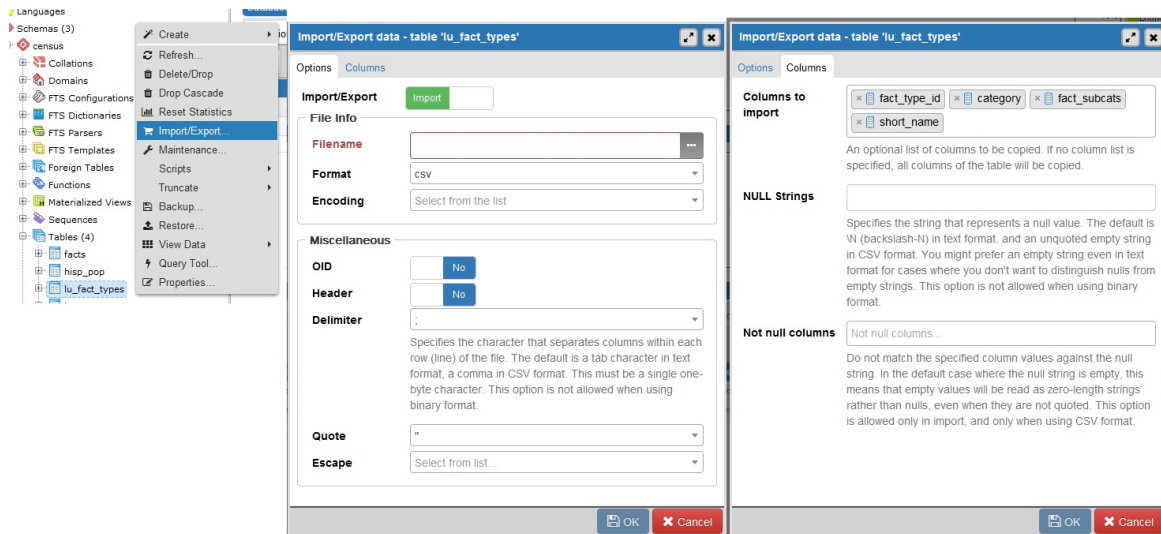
Languages
Schemas (3)
census
Collations
Domains
FTS Configurations
FTS Dictionaries
FTS Parsers
FTS Templates
Foreign Tables
Functions
Materialized Views
Sequences
Tables (4)
facts
hisp_pop
lu_fact_types

Create
Refresh...
Delete/Drop
Drop Cascade
Reset Statistics
Import/Export...
Maintenance...
Scripts
Truncate
Backup...
Restore...
View Data
Query Tool...
Properties...

Import/Export data - table 'lu_fact_types'
Options Columns
Import/Export Import
File Info
Filename
Format csv
Encoding Select from the list
Miscellaneous
OID No
Header No
Delimiter ;
Specifies the character that separates columns within each row (line) of the file. The default is a tab character in text format, a comma in CSV format. This must be a single one-byte character. This option is not allowed when using binary format.
Quote "
Escape Select from list...
OK Cancel

Import/Export data - table 'lu_fact_types'
Options Columns
Columns to import
× fact_type_id × category × fact_subcats × short_name
An optional list of columns to be copied. If no column list is specified, all columns of the table will be copied.
NULL Strings
Specifies the string that represents a null value. The default is \N (backslash-N) in text format, and an unquoted empty string in CSV format. You might prefer an empty string even in text format for cases where you don't want to distinguish nulls from empty strings. This option is not allowed when using binary format.
Not null columns Not null columns...
Do not match the specified column values against the null string. In the default case where the null string is empty, this means that empty values will be read as zero-length strings rather than nulls, even when they are not quoted. This option is allowed only in import, and only when using CSV format.
OK Cancel